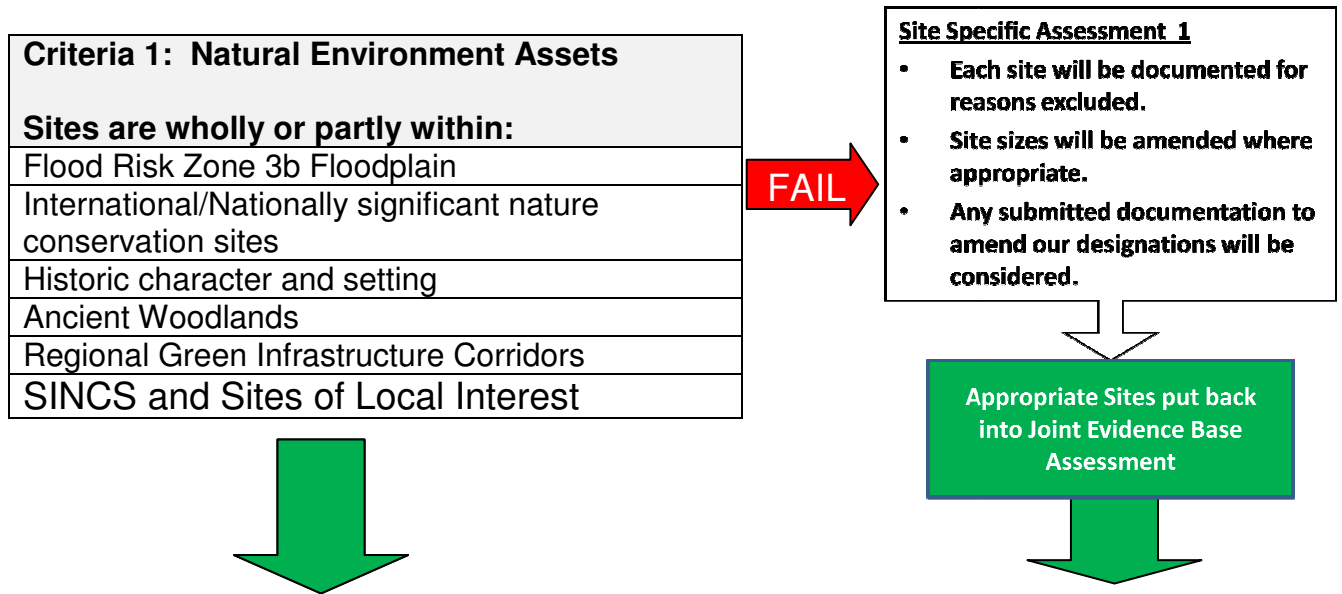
Criteria 1: Natural Environment Assets

Sites are wholly or partly within:

Flood Risk Zone 3b Floodplain

International/Nationally significant nature conservation sites

Historic character and setting

Ancient Woodlands

Regional Green Infrastructure Corridors

SINCS and Sites of Local Interest

FAIL

Site Specific Assessment 1

- Each site will be documented for reasons excluded.
- Site sizes will be amended where appropriate.
- Any submitted documentation to amend our designations will be considered.

Appropriate Sites put back into Joint Evidence Base Assessment